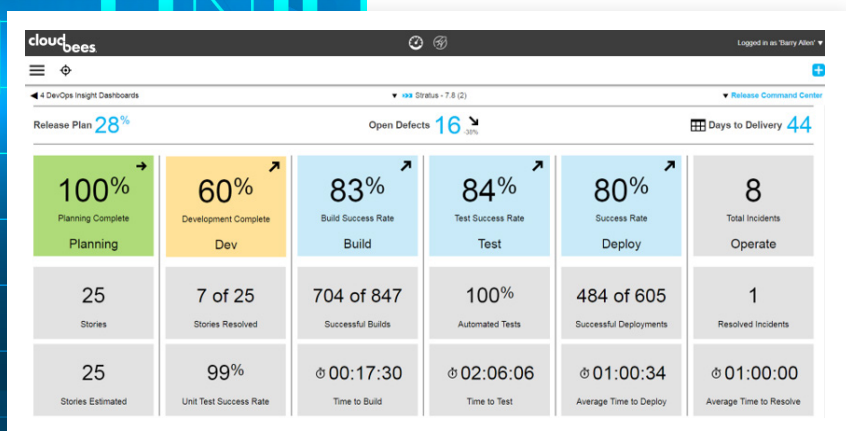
cloudbees

Logged in as 'Barry Allen' ▾

+

◀ 4 DevOps Insight Dashboards

▾ Stratus - 7.8 (2)

▾ Release Command Center

Release Plan 28%

Open Defects 16 -30%

Days to Delivery 44

100%
Planning Complete
Planning

60%
Development Complete
Dev

83%
Build Success Rate
Build

84%
Test Success Rate
Test

80%
Success Rate
Deploy

8
Total Incidents
Operate

25
Stories

7 of 25
Stories Resolved

704 of 847
Successful Builds

100%
Automated Tests

484 of 605
Successful Deployments

1
Resolved Incidents

25
Stories Estimated

99%
Unit Test Success Rate

00:17:30
Time to Build

02:06:06
Time to Test

01:00:34
Average Time to Deploy

01:00:00
Average Time to Resolve